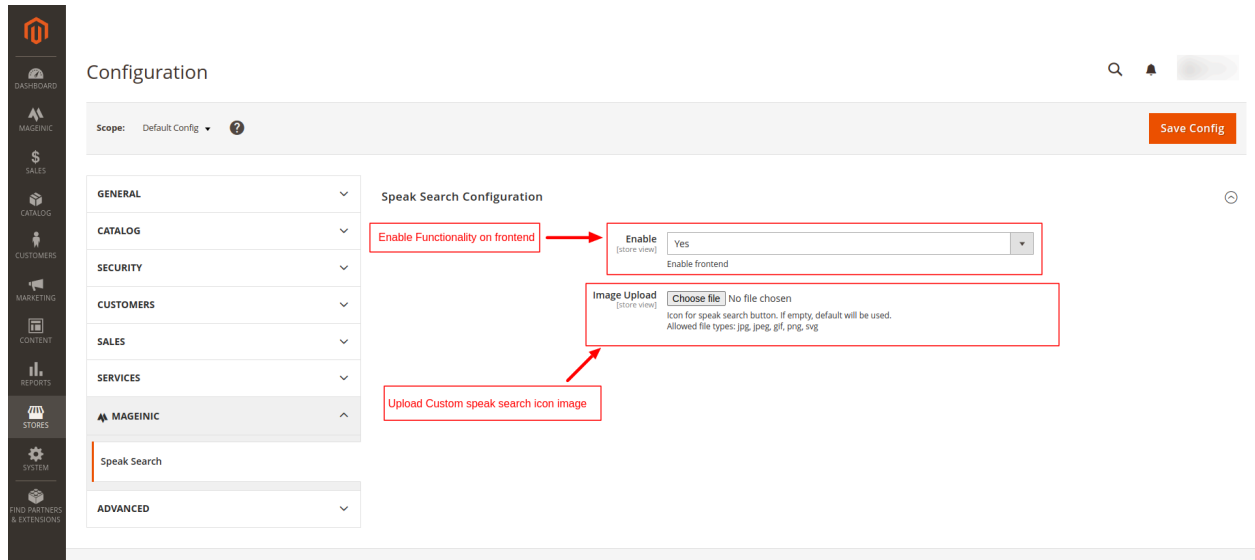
DASHBOARD
MAGEINIC
SALES
CATALOG
CUSTOMERS
MARKETING
CONTENT
REPORTS
STORES
SYSTEM
FIND PARTNERS & EXTENSIONS

Configuration

Scope: Default Config

Save Config

GENERAL
CATALOG
SECURITY
CUSTOMERS
SALES
SERVICES
MAGEINIC
Speak Search
ADVANCED

Speak Search Configuration

Enable Functionality on frontend

Enable
[store view]
Yes
Enable frontend

Image Upload
[store view]
Choose file No file chosen
Icon for speak search button. If empty, default will be used.
Allowed file types: jpg, jpeg, gif, png, svg

Upload Custom speak search icon image